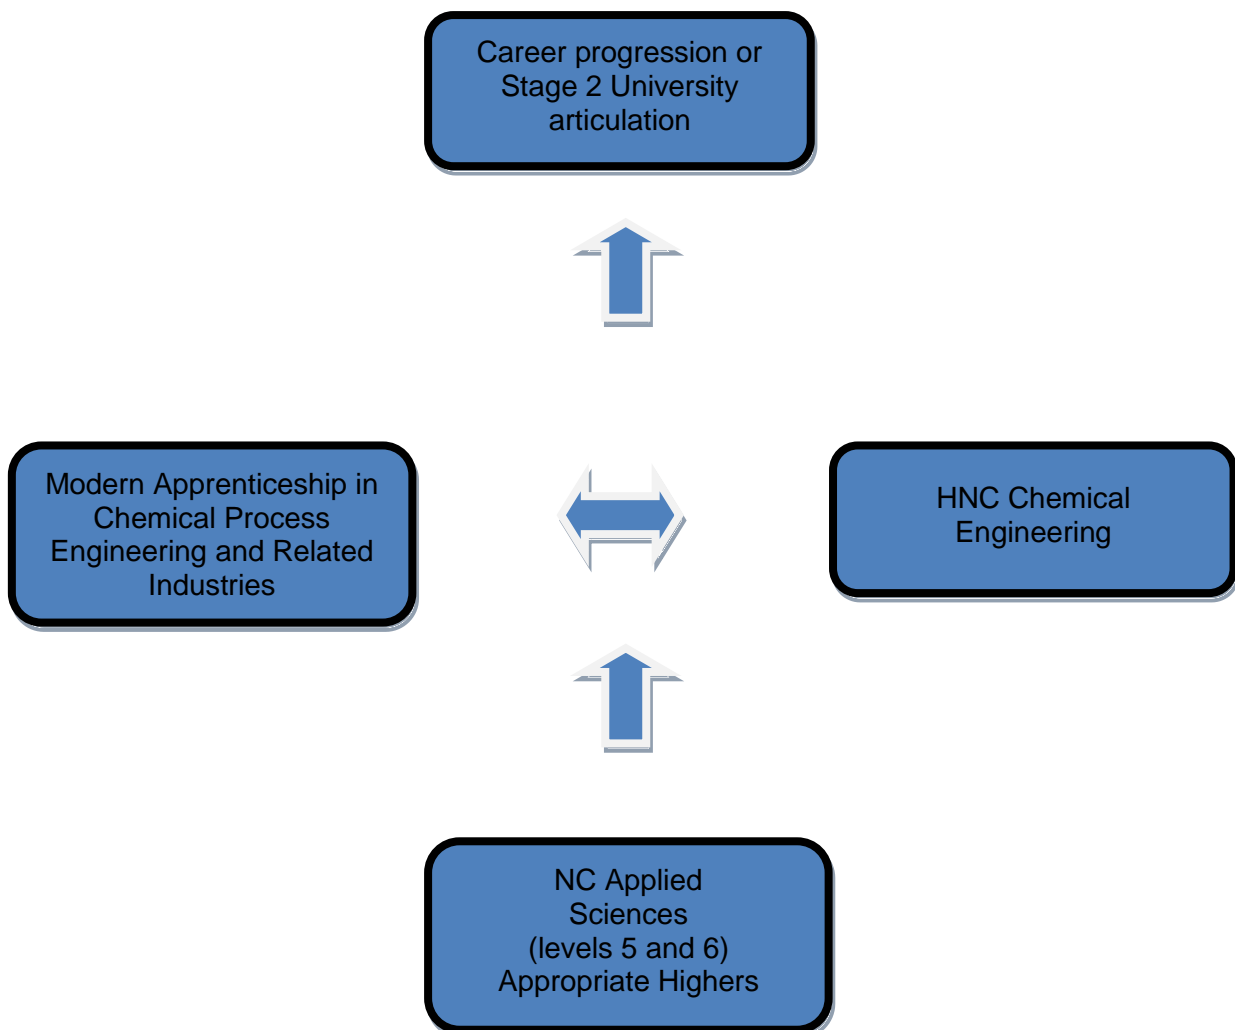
Career progression or Stage 2 University articulation

Modern Apprenticeship in Chemical Process Engineering and Related Industries

HNC Chemical Engineering

NC Applied Sciences (levels 5 and 6) Appropriate Highers